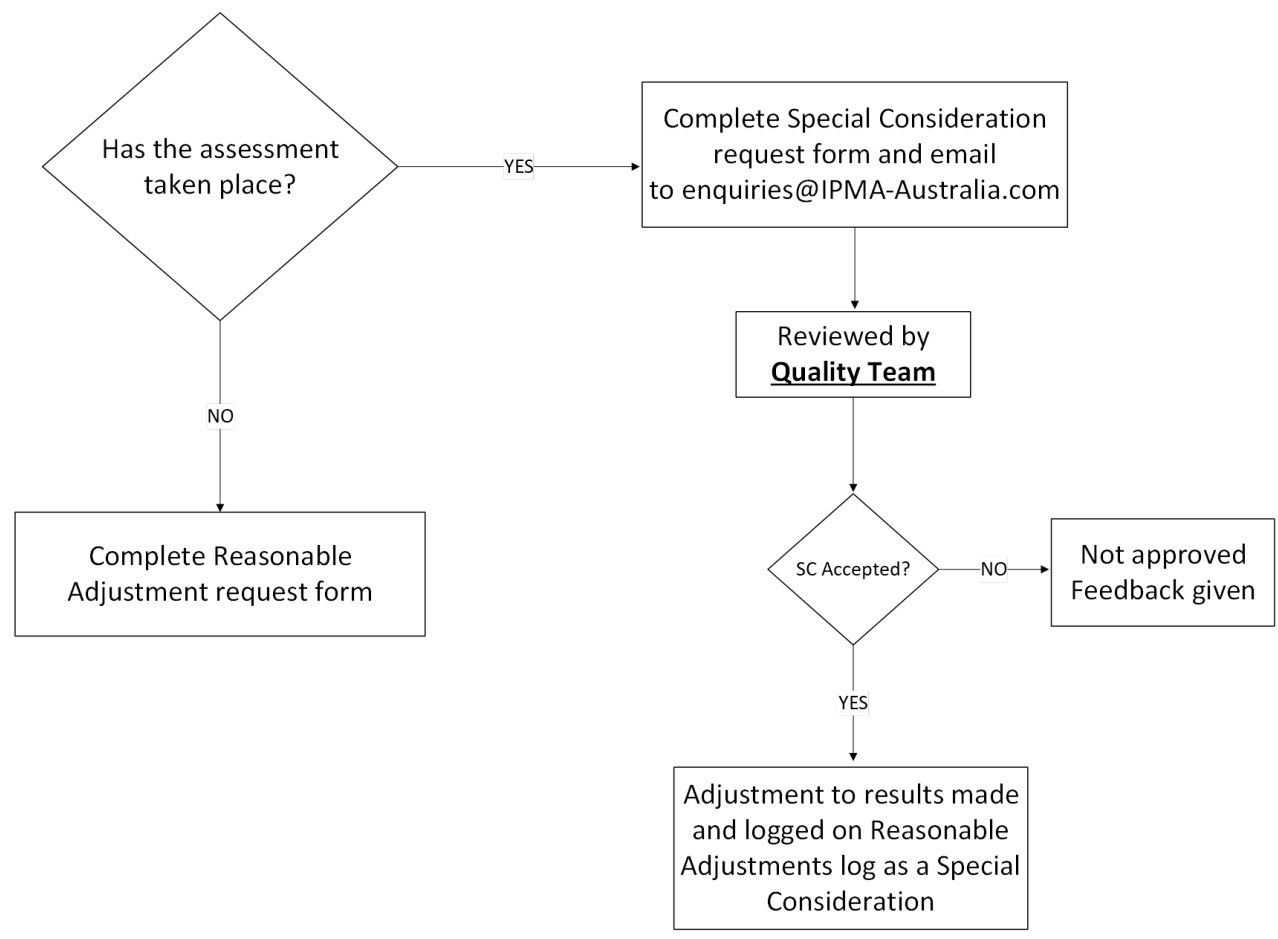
Has the assessment taken place?

YES

Complete Special Consideration request form and email to enquiries@IPMA-Australia.com

Reviewed by **Quality Team**

NO

Complete Reasonable Adjustment request form

SC Accepted?

NO

Not approved Feedback given

YES

Adjustment to results made and logged on Reasonable Adjustments log as a Special Consideration